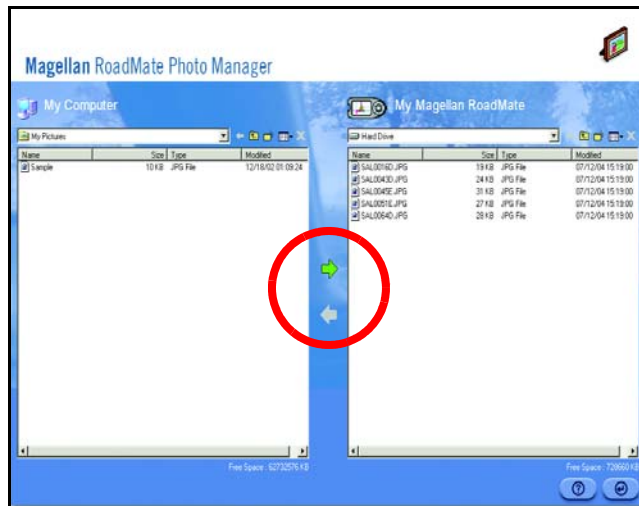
Magellan RoadMate Photo Manager

My Computer

My Pictures

| Name | Size | Type | Modified |
|---|---|---|---|
| Sample | 10 KB | JPG File | 12/18/02 01:09:24 |

Free Space : 62732576 KB

My Magellan RoadMate

Hard Drive

| Name | Size | Type | Modified |
|---|---|---|---|
| SAL0016D.JPG | 19 KB | JPG File | 07/12/04 15:19:00 |
| SAL0043D.JPG | 24 KB | JPG File | 07/12/04 15:19:00 |
| SAL0045E.JPG | 31 KB | JPG File | 07/12/04 15:19:00 |
| SAL0051E.JPG | 27 KB | JPG File | 07/12/04 15:19:00 |
| SAL0064D.JPG | 28 KB | JPG File | 07/12/04 15:19:00 |

Free Space : 728660 KB